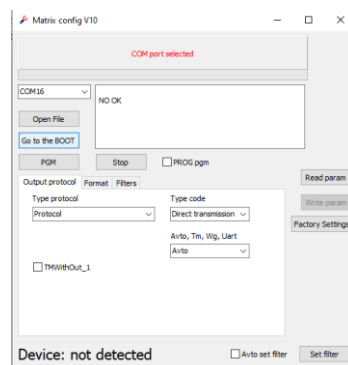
Matrix config V10

COM port selected

COM16

NO OK

Open File

Go to the BOOT

PGM

Stop

PROG pgm

Output protocol

Format

Filters

Read param

Type protocol

Type code

Write param

Protocol

Direct transmission

Factory Settings

Avto, Tm, Wg, Uart

Avto

TMWithOut_1

Device: not detected

Avto set filter

Set filter